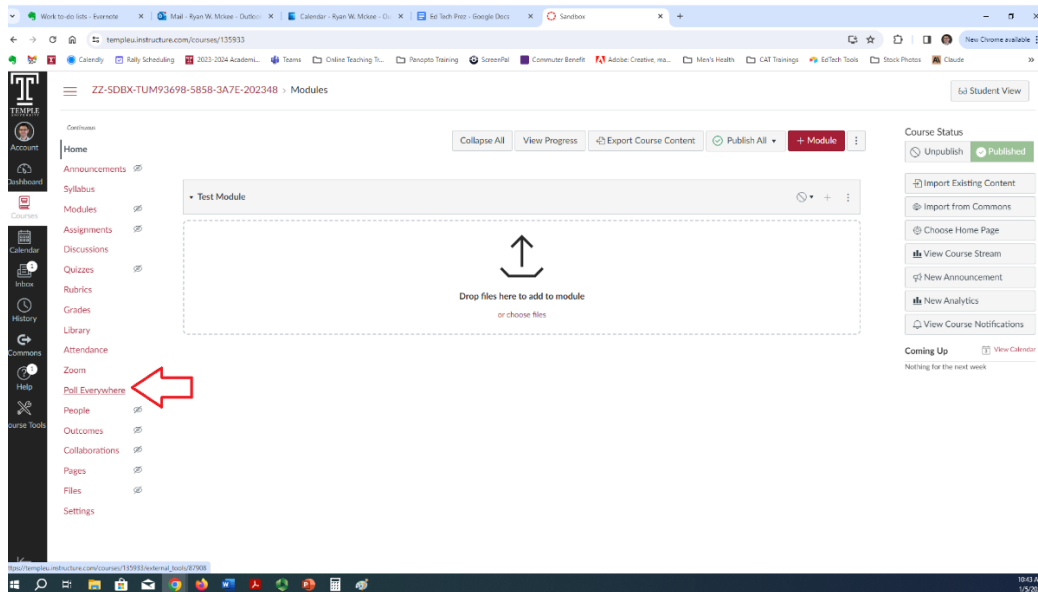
Work to-do lists - Evernote | Mail - Ryan W. Mckee - Outlo | Calendar - Ryan W. Mckee - Ou | Ed Tech Prez - Google Docs | Sandbox | +

templeu.instructure.com/courses/135933

New Chrome available

Calendly | Rally Scheduling | 2023-2024 Academi... | Teams | Online Teaching Tr... | Panopto Training | ScreenPal | Commuter Benefit | Adobe: Creative, ma... | Men's Health | CAT Trainings | EdTech Tools | Stock Photos | Claude

TEMPLE UNIVERSITY

Account
Dashboard
Courses
Calendar
Inbox
History
Commons
Help
Course Tools

ZZ-SDBX-TUM93698-5858-3A7E-202348 > Modules

Student View

Continuous

Home
Announcements
Syllabus
Modules
Assignments
Discussions
Quizzes
Rubrics
Grades
Library
Attendance
Zoom
Poll Everywhere
People
Outcomes
Collaborations
Pages
Files
Settings

Collapse All | View Progress | Export Course Content | Publish All | + Module

Test Module

Drop files here to add to module
or choose files

Course Status
Unpublish | Published

Import Existing Content
Import from Commons
Choose Home Page
View Course Stream
New Announcement
New Analytics
View Course Notifications

Coming Up
View Calendar
Nothing for the next week

https://templeu.instructure.com/courses/135933/external_tools/87908

10:43 A
1/5/20